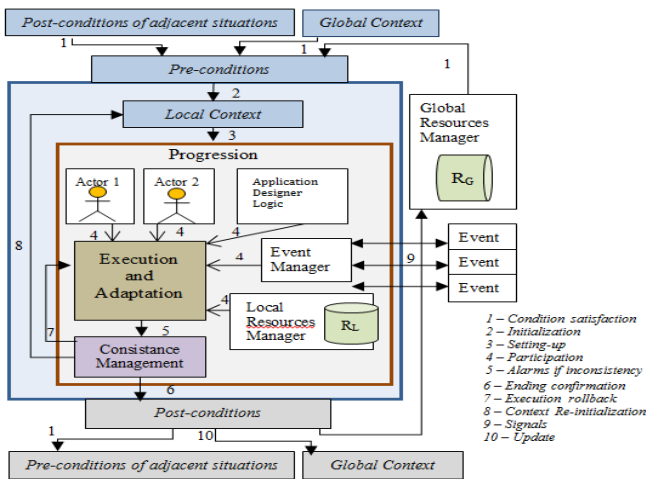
Post-conditions of adjacent situations

Global Context

1

1

1

Pre-conditions

2

Local Context

3

Progression

Global Resources Manager

$R_G$

Actor 1

Actor 2

Application Designer Logic

4

4

4

8

Execution and Adaptation

4

Event Manager

9

Event

Event

Event

4

Local Resources Manager

$R_L$

7

5

Consistance Management

6

Post-conditions

1

10

Pre-conditions of adjacent situations

Global Context

1 – Condition satisfaction
2 – Initialization
3 – Setting-up
4 – Participation
5 – Alarms if inconsistency
6 – Ending confirmation
7 – Execution rollback
8 – Context Re-initialization
9 – Signals
10 – Update